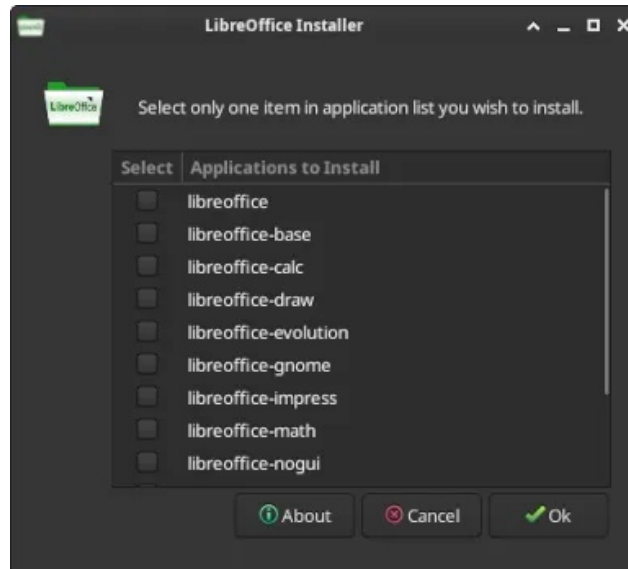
LibreOffice Installer

LibreOffice

Select only one item in application list you wish to install.

| Select | Applications to Install |
|---|---|
| | libreoffice |
| | libreoffice-base |
| | libreoffice-calc |
| | libreoffice-draw |
| | libreoffice-evolution |
| | libreoffice-gnome |
| | libreoffice-impress |
| | libreoffice-math |
| | libreoffice-nogui |

About Cancel Ok